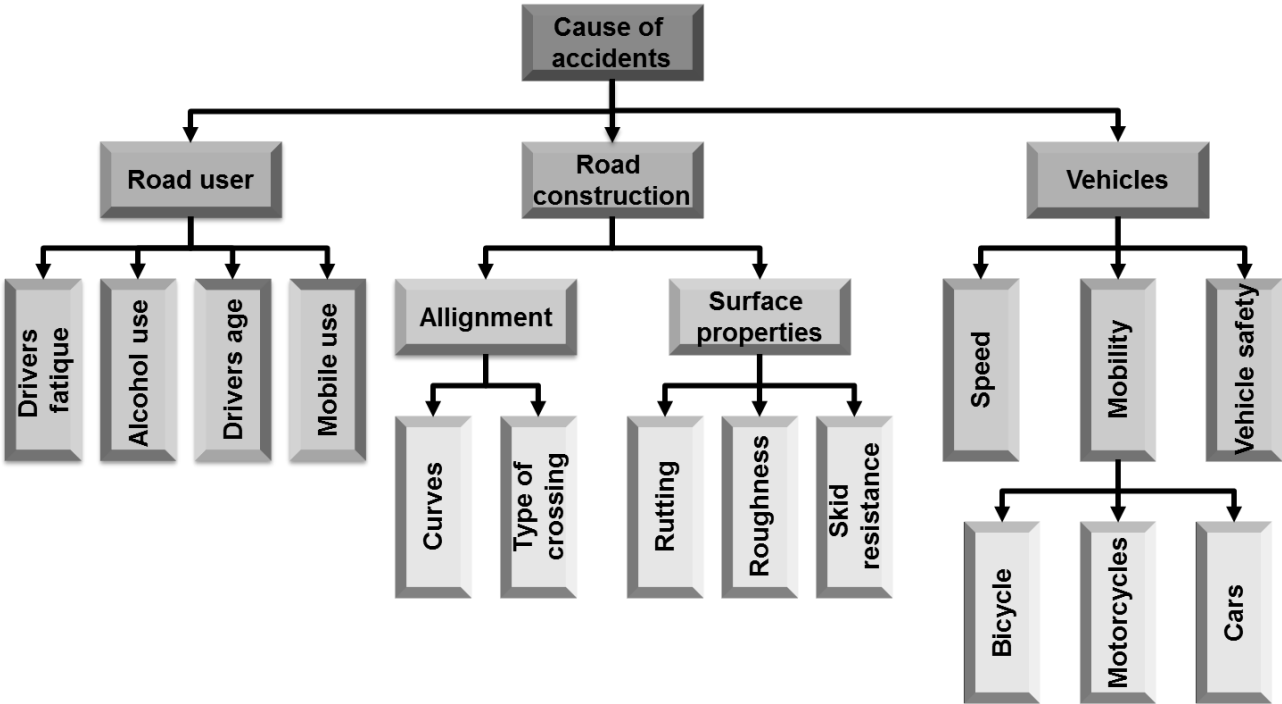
Cause of accidents

Road user

Drivers fatique

Alcohol use

Drivers age

Mobile use

Road construction

Allignment

Curves

Type of crossing

Surface properties

Rutting

Roughness

Skid resistance

Vehicles

Speed

Mobility

Bicycle

Motorcycles

Cars

Vehicle safety